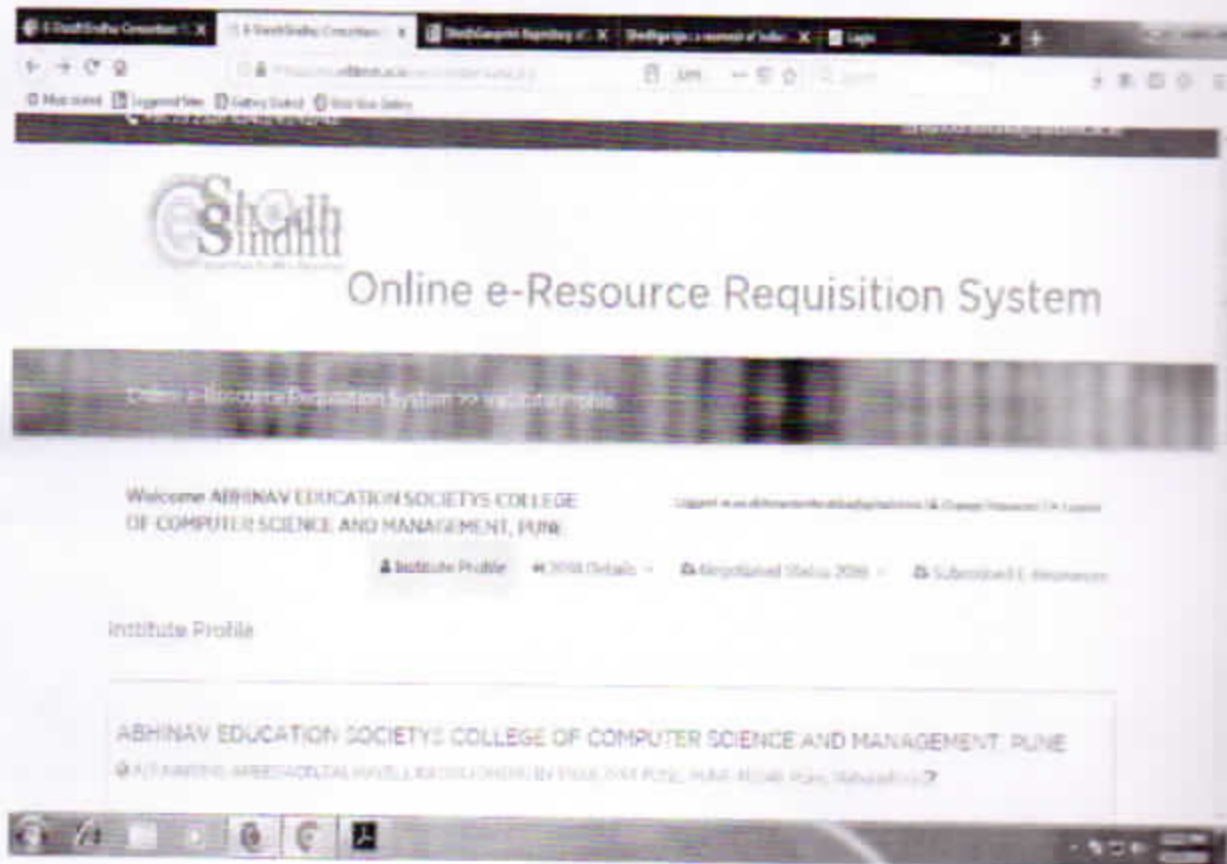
e-ShodhSindhu Consortium | × | e-ShodhSindhu Consortium | × | ShodhGangotri Repository | × | Shodhganga : a reservoir of India | × | Login | ×

Most visited | Suggested Sites | Gallery | Web Slice Gallery

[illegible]

e Shodh Sindhu

Online e-Resource Requisition System

Online e-Resource Requisition System >> institute profile

Welcome ABHINAV EDUCATION SOCIETYS COLLEGE OF COMPUTER SCIENCE AND MANAGEMENT, PUNE

Logged in as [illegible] | Change Password | Logout

Institute Profile | 2018 Details | Negotiated Status 2018 | Subscribed E-Resources

Institute Profile

ABHINAV EDUCATION SOCIETYS COLLEGE OF COMPUTER SCIENCE AND MANAGEMENT, PUNE

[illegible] PUNE, PUNE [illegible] Maharashtra